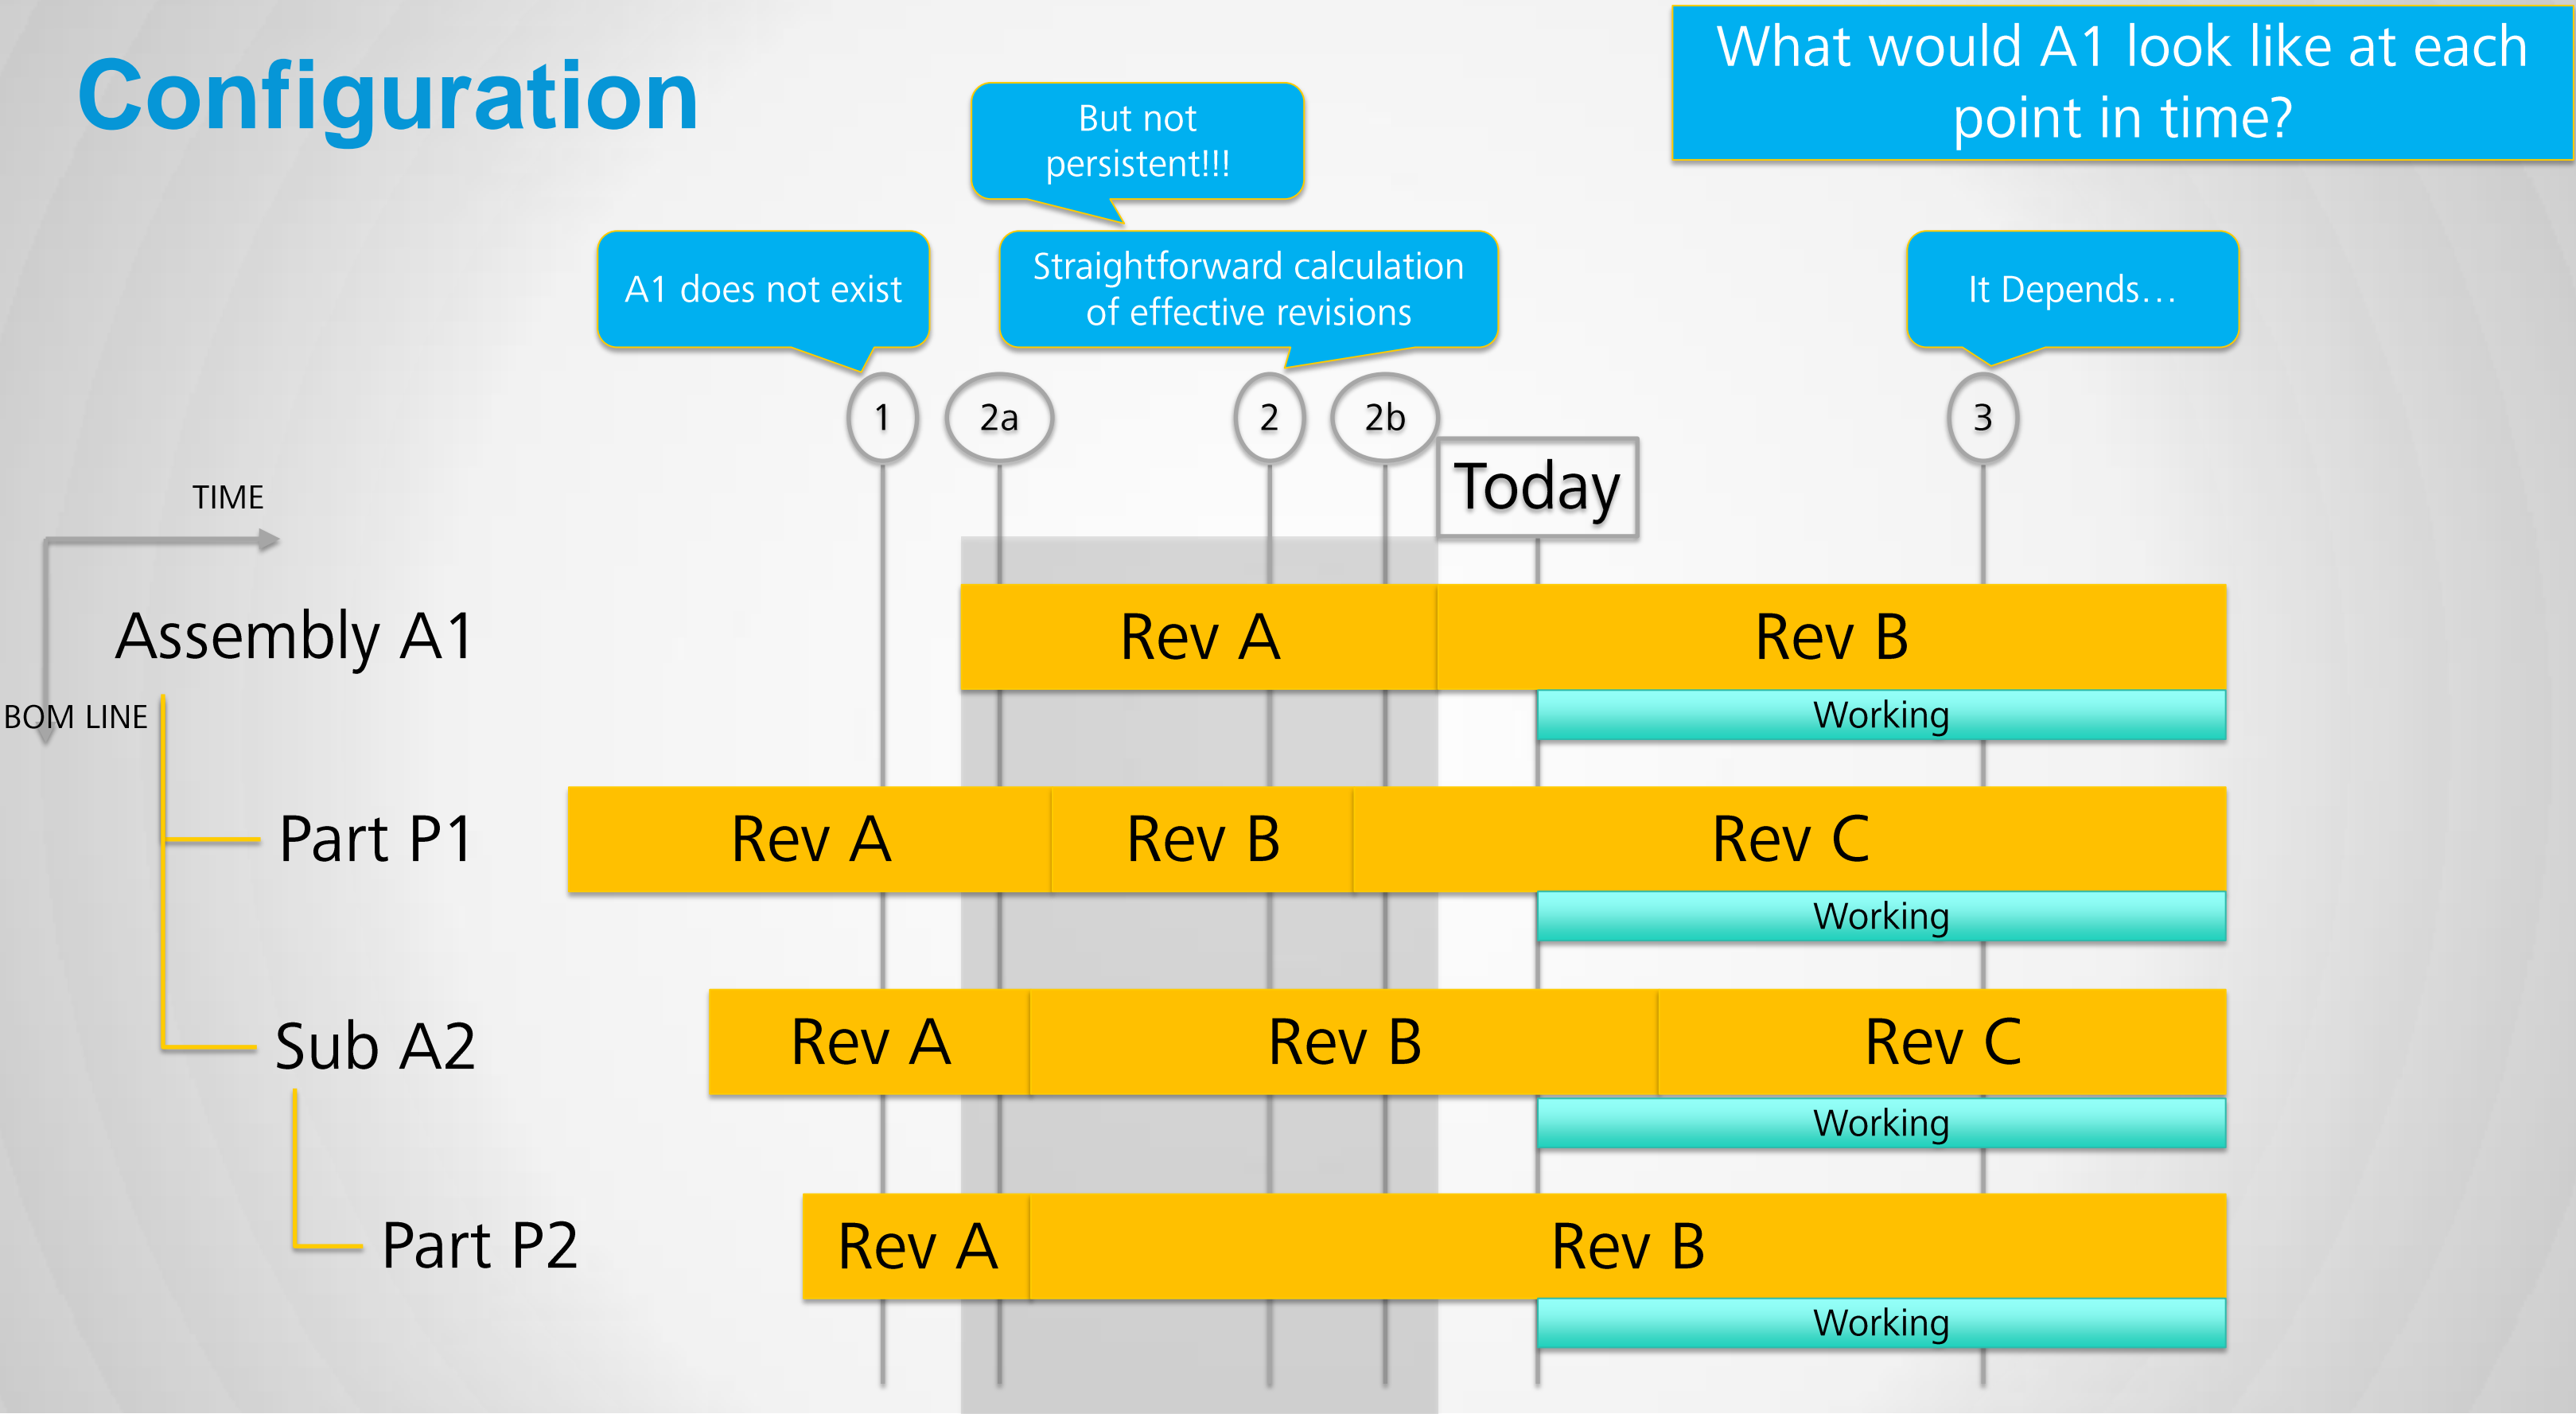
Configuration

What would A1 look like at each point in time?

But not persistent!!!

A1 does not exist

Straightforward calculation of effective revisions

It Depends…

1

2a

2

2b

3

Today

TIME

BOM LINE

Assembly A1

Rev A

Rev B

Working

Part P1

Rev A

Rev B

Rev C

Working

Sub A2

Rev A

Rev B

Rev C

Working

Part P2

Rev A

Rev B

Working